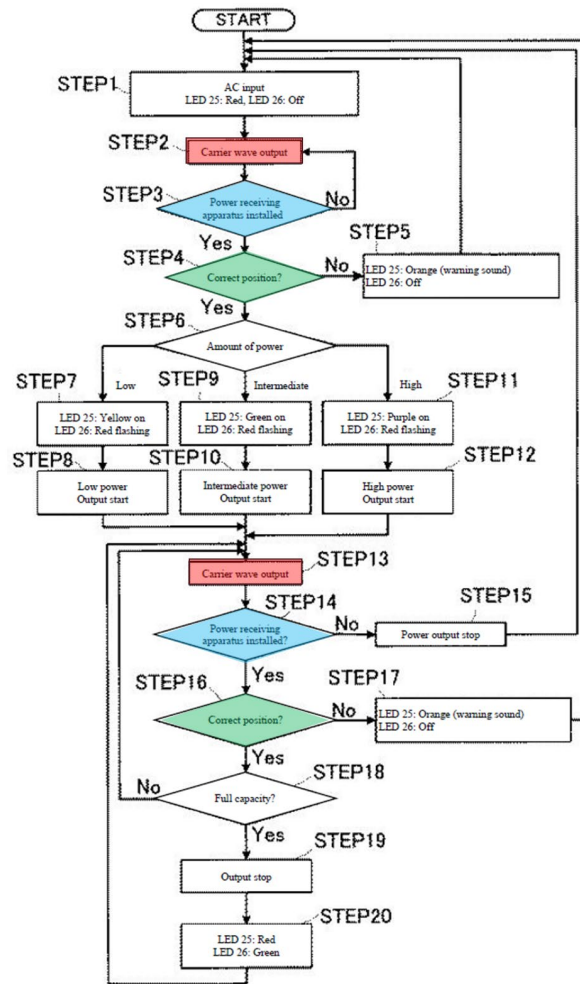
START

STEP1

AC input
LED 25: Red, LED 26: Off

STEP2

Carrier wave output

STEP3

Power receiving apparatus installed

No

Yes

STEP4

Correct position?

No

STEP5

LED 25: Orange (warning sound)
LED 26: Off

Yes

STEP6

Amount of power

STEP7

Low

STEP9

Intermediate

High

STEP11

LED 25: Yellow on
LED 26: Red flashing

LED 25: Green on
LED 26: Red flashing

LED 25: Purple on
LED 26: Red flashing

STEP8

STEP10

STEP12

Low power
Output start

Intermediate power
Output start

High power
Output start

STEP13

Carrier wave output

STEP14

STEP15

Power receiving apparatus installed?

No

Power output stop

Yes

STEP16

STEP17

Correct position?

No

LED 25: Orange (warning sound)
LED 26: Off

Yes

STEP18

No

Full capacity?

Yes

STEP19

Output stop

STEP20

LED 25: Red
LED 26: Green